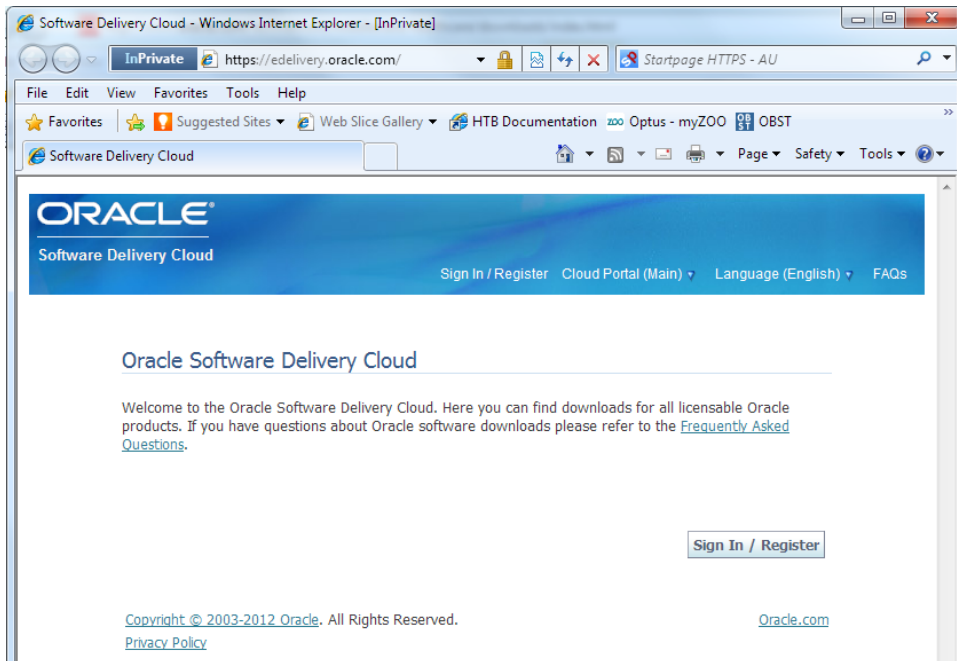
Software Delivery Cloud - Windows Internet Explorer - [InPrivate]

InPrivate https://edelivery.oracle.com/

Startpage HTTPS - AU

File Edit View Favorites Tools Help

Favorites Suggested Sites Web Slice Gallery HTB Documentation Optus - myZOO OBST

Software Delivery Cloud

Page Safety Tools

ORACLE
Software Delivery Cloud

Sign In / Register Cloud Portal (Main) Language (English) FAQs

Oracle Software Delivery Cloud

Welcome to the Oracle Software Delivery Cloud. Here you can find downloads for all licensable Oracle products. If you have questions about Oracle software downloads please refer to the Frequently Asked Questions.

Sign In / Register

Copyright © 2003-2012 Oracle. All Rights Reserved.

Oracle.com

Privacy Policy